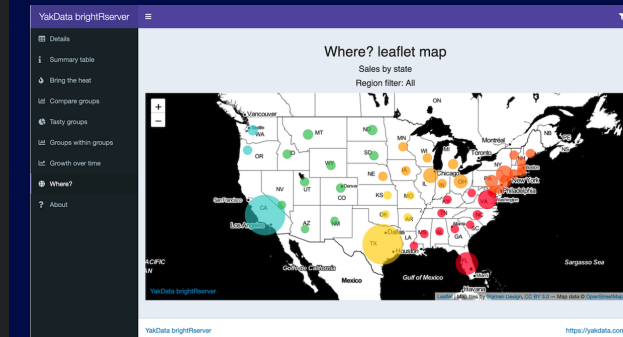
YakData brightRserver

Details
Summary table
Bring the heat
Compare groups
Tasty groups
Groups within groups
Growth over time
Where?
About

Where? leaflet map
Sales by state
Region filter: All

+
−

Vancouver
WA
MT
ND
MN
ON
Montreal
NB
OR
SD
WI
Toronto
NH
MA
Boston
NV
UT
Chicago
New York
NE
IA
IL
IN
OH
PA
NJ
Philadelphia
Denver
CO
KS
MO
KY
WV
Washington
San Francisco
CA
Los Angeles
AZ
NM
OK
AR
TN
NC
SC
TX
Dallas
MS
AL
GA
LA
FL
ACIFIC
AN
Golfo de California
Mexico
Gulf of Mexico
Miami
Havana
Sargasso Sea
YakData brightRserver
Leaflet | Map tiles by Stamen Design, CC BY 3.0 — Map data © OpenStreetMap

YakData brightRserver
https://yakdata.com